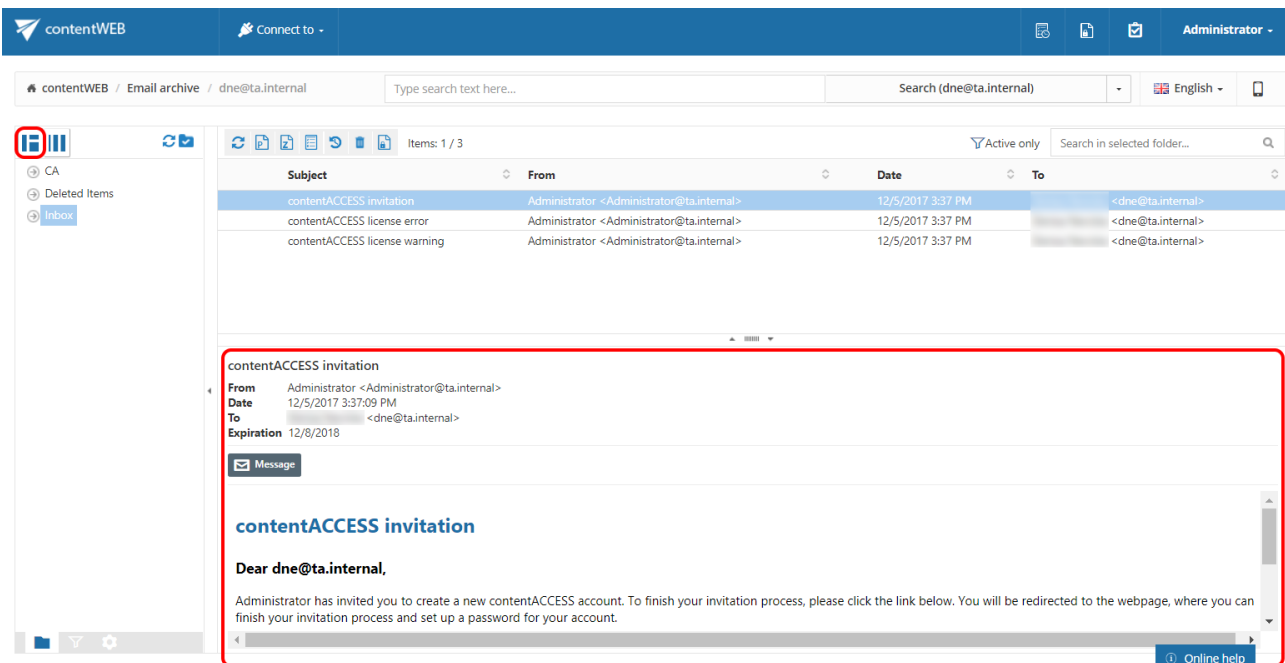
contentWEB
Connect to
Administrator

contentWEB / Email archive / dne@ta.internal
Type search text here...
Search (dne@ta.internal)
English

CA
Deleted Items
Inbox

Items: 1 / 3
Active only
Search in selected folder...

| Subject | From | Date | To |
|---|---|---|---|
| contentACCESS invitation | Administrator <Administrator@ta.internal> | 12/5/2017 3:37 PM | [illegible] <dne@ta.internal> |
| contentACCESS license error | Administrator <Administrator@ta.internal> | 12/5/2017 3:37 PM | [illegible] <dne@ta.internal> |
| contentACCESS license warning | Administrator <Administrator@ta.internal> | 12/5/2017 3:37 PM | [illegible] <dne@ta.internal> |

contentACCESS invitation
From Administrator <Administrator@ta.internal>
Date 12/5/2017 3:37:09 PM
To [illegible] <dne@ta.internal>
Expiration 12/8/2018

Message

contentACCESS invitation

Dear dne@ta.internal,

Administrator has invited you to create a new contentACCESS account. To finish your invitation process, please click the link below. You will be redirected to the webpage, where you can finish your invitation process and set up a password for your account.

Online help